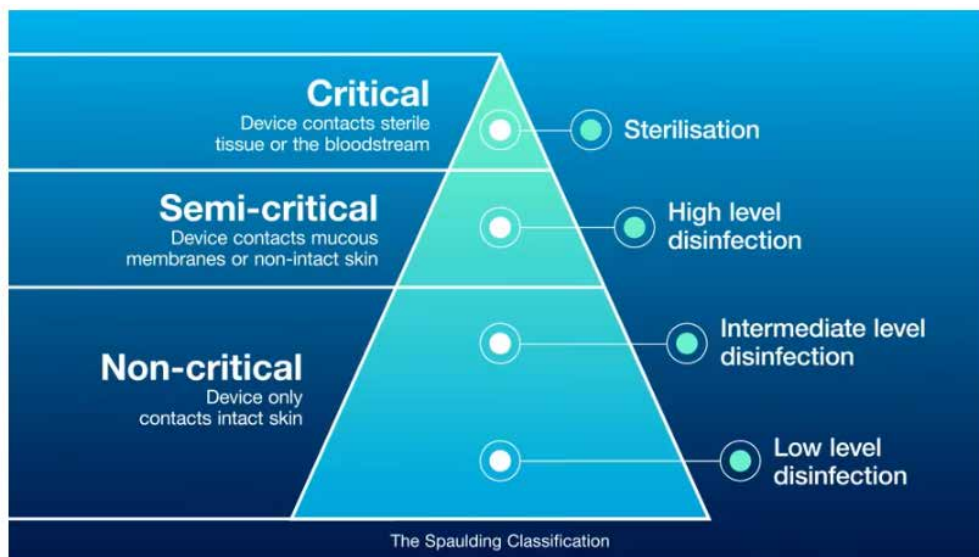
Critical
Device contacts sterile tissue or the bloodstream

Sterilisation

Semi-critical
Device contacts mucous membranes or non-intact skin

High level disinfection

Non-critical
Device only contacts intact skin

Intermediate level disinfection

Low level disinfection

The Spaulding Classification